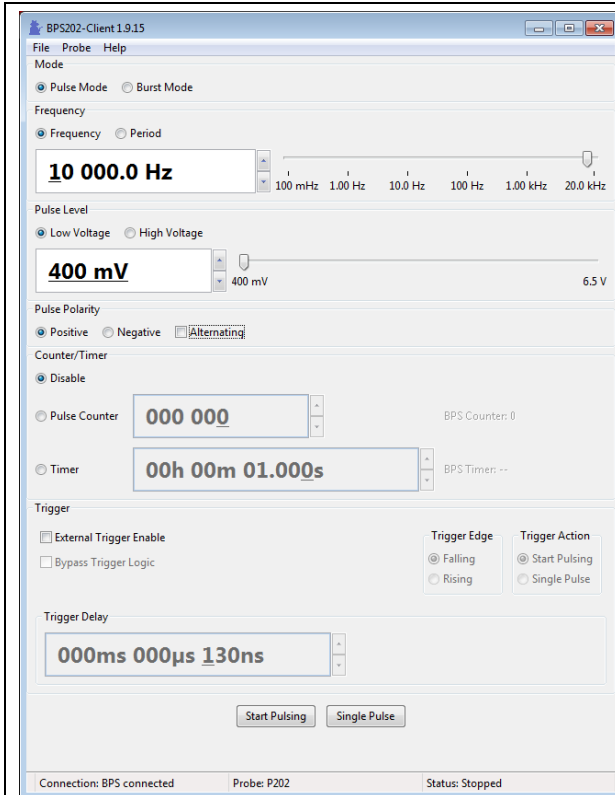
BPS202-Client 1.9.15

File Probe Help

Mode

Pulse Mode Burst Mode

Frequency

Frequency Period

10 000.0 Hz

100 mHz 1.00 Hz 10.0 Hz 100 Hz 1.00 kHz 20.0 kHz

Pulse Level

Low Voltage High Voltage

400 mV

400 mV 6.5 V

Pulse Polarity

Positive Negative Alternating

Counter/Timer

Disable

Pulse Counter 000 000 BPS Counter: 0

Timer 00h 00m 01.000s BPS Timer: --

Trigger

External Trigger Enable

Bypass Trigger Logic

Trigger Edge
Falling
Rising

Trigger Action
Start Pulsing
Single Pulse

Trigger Delay

000ms 000µs 130ns

Start Pulsing Single Pulse

Connection: BPS connected Probe: P202 Status: Stopped